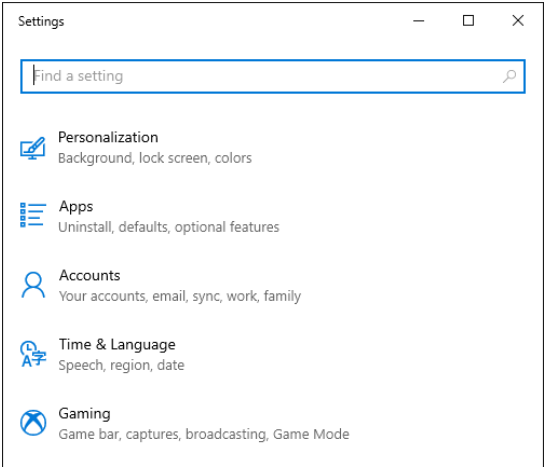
Settings

Find a setting

Personalization
Background, lock screen, colors

Apps
Uninstall, defaults, optional features

Accounts
Your accounts, email, sync, work, family

Time & Language
Speech, region, date

Gaming
Game bar, captures, broadcasting, Game Mode